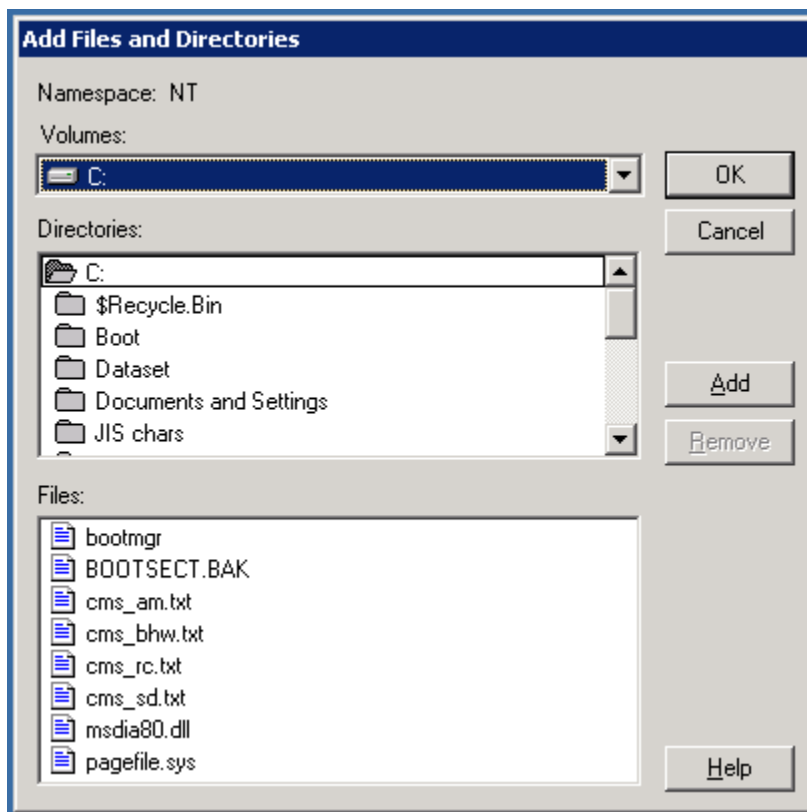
Add Files and Directories

Namespace: NT

Volumes:

C:

OK

Cancel

Directories:

C:
$Recycle.Bin
Boot
Dataset
Documents and Settings
JIS chars

Add

Remove

Files:

bootmgr
BOOTSECT.BAK
cms_am.txt
cms_bhw.txt
cms_rc.txt
cms_sd.txt
msdia80.dll
pagefile.sys

Help